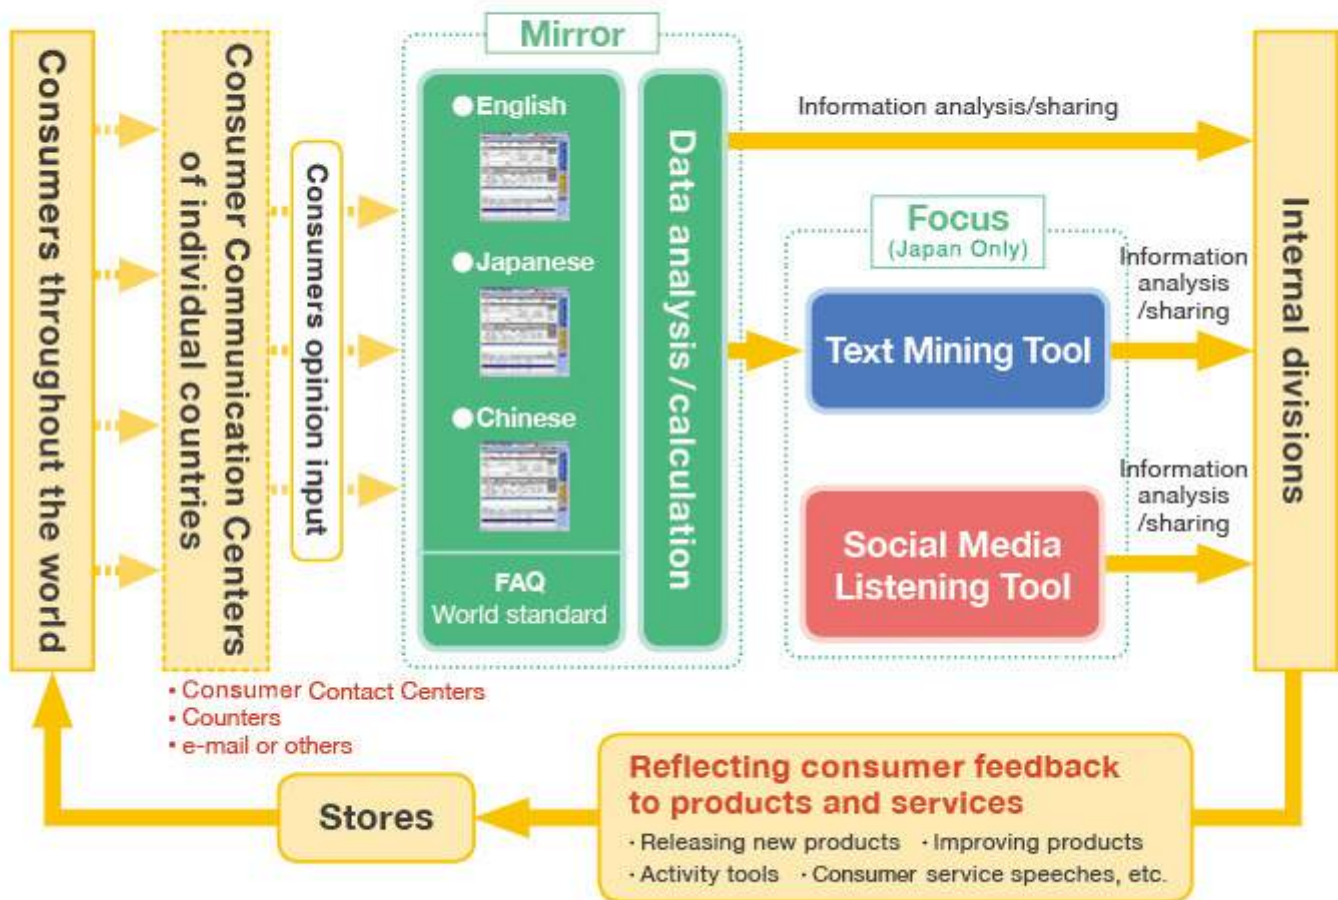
Consumers throughout the world

Consumer Communication Centers of individual countries

Consumers opinion input

Mirror

●English

●Japanese

●Chinese

FAQ
World standard

Data analysis/calculation

Information analysis/sharing

Focus
(Japan Only)

Text Mining Tool

Social Media Listening Tool

Information analysis /sharing

Information analysis /sharing

Internal divisions

・Consumer Contact Centers
・Counters
・e-mail or others

Reflecting consumer feedback to products and services
・Releasing new products ・Improving products
・Activity tools ・Consumer service speeches, etc.

Stores